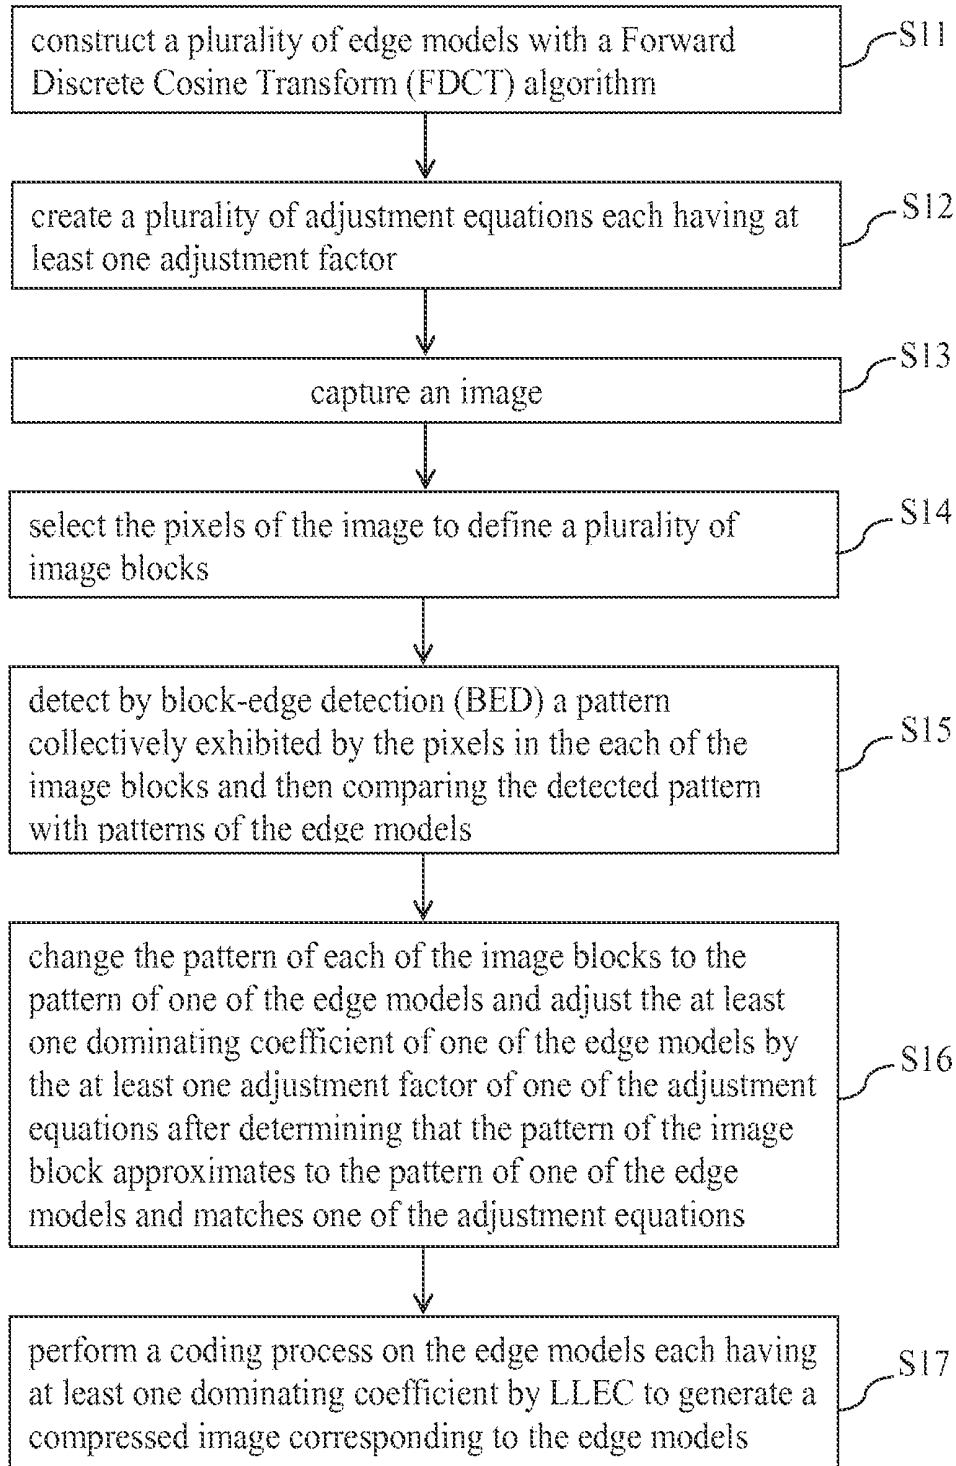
construct a plurality of edge models with a Forward Discrete Cosine Transform (FDCT) algorithm

S11

create a plurality of adjustment equations each having at least one adjustment factor

S12

capture an image

S13

select the pixels of the image to define a plurality of image blocks

S14

detect by block-edge detection (BED) a pattern collectively exhibited by the pixels in the each of the image blocks and then comparing the detected pattern with patterns of the edge models

S15

change the pattern of each of the image blocks to the pattern of one of the edge models and adjust the at least one dominating coefficient of one of the edge models by the at least one adjustment factor of one of the adjustment equations after determining that the pattern of the image block approximates to the pattern of one of the edge models and matches one of the adjustment equations

S16

perform a coding process on the edge models each having at least one dominating coefficient by LLEC to generate a compressed image corresponding to the edge models

S17